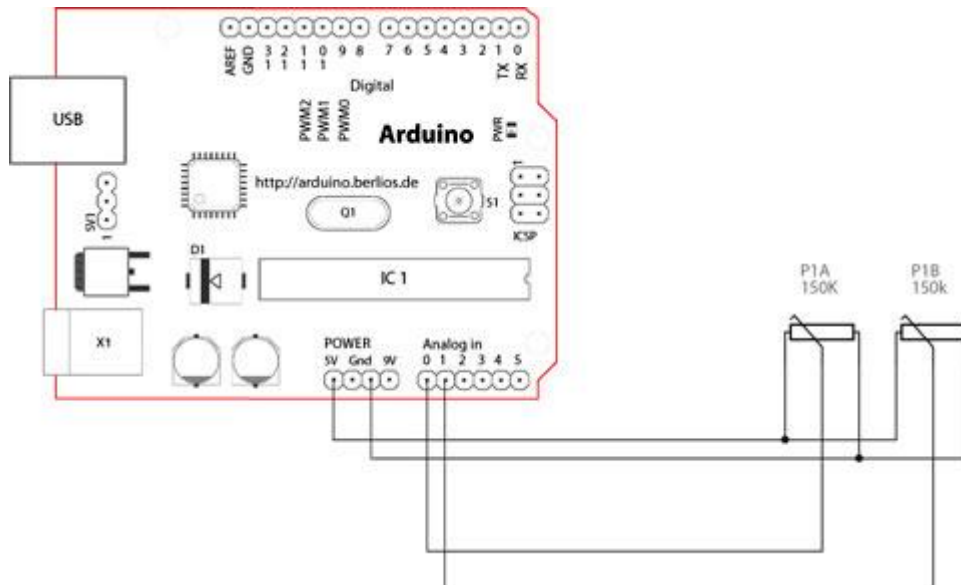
AREF GND 13 12 11 10 9 8 7 6 5 4 3 2 TX 1 RX 0

Digital

PWM2 PWM1 PWM0

Arduino

PWR

USB

http://arduino.berlios.de

Q1

S1

ICSP

SV1

D1

IC 1

X1

POWER
5V Gnd 9V

Analog in
0 1 2 3 4 5

P1A
150K

P1B
150k